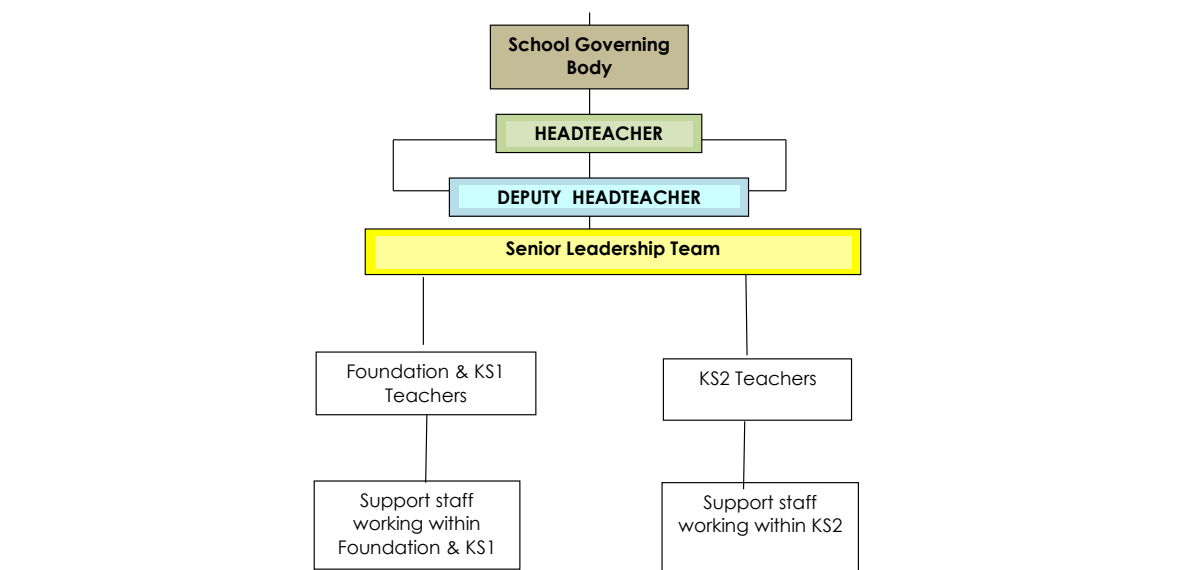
School Governing Body

HEADTEACHER

DEPUTY HEADTEACHER

Senior Leadership Team

Foundation & KS1 Teachers

KS2 Teachers

Support staff working within Foundation & KS1

Support staff working within KS2